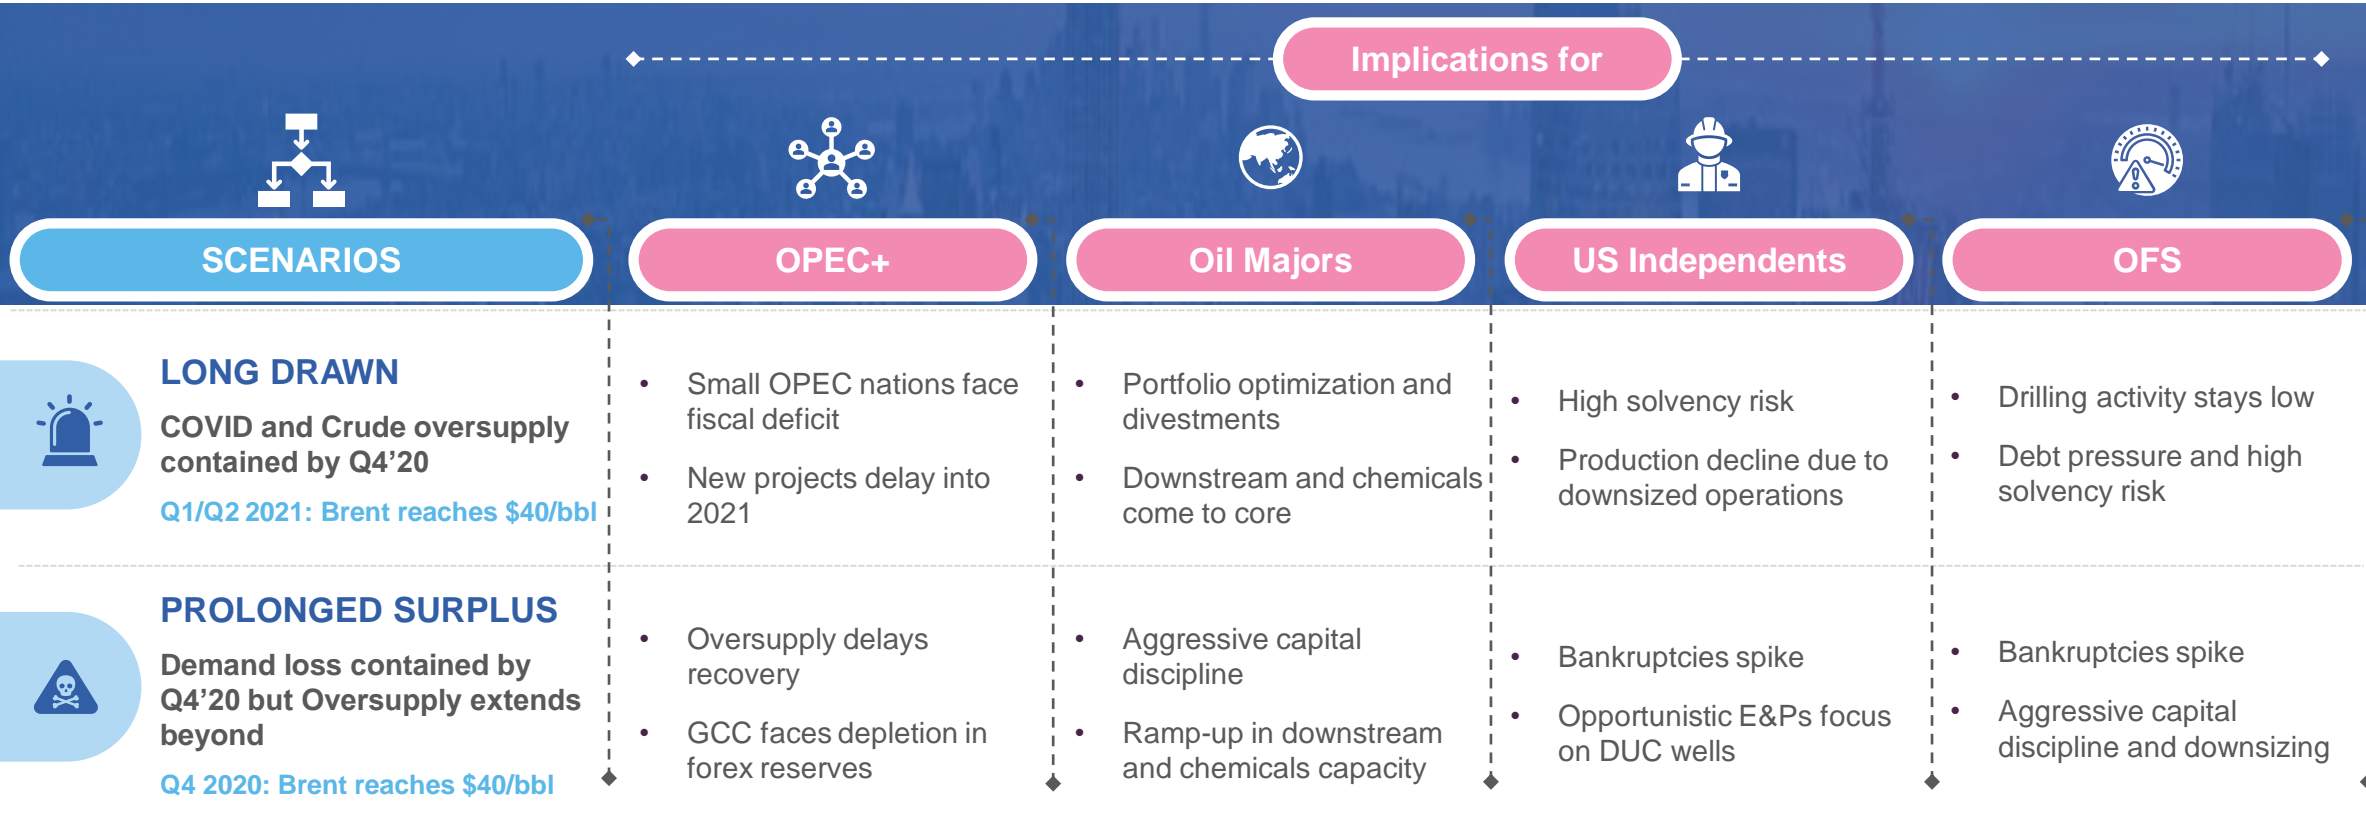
Implications for

| SCENARIOS | OPEC+ | Oil Majors | US Independents | OFS |
|---|---|---|---|---|
| LONG DRAWN<br>COVID and Crude oversupply contained by Q4’20<br>Q1/Q2 2021: Brent reaches $40/bbl | • Small OPEC nations face fiscal deficit<br>• New projects delay into 2021 | • Portfolio optimization and divestments<br>• Downstream and chemicals come to core | • High solvency risk<br>• Production decline due to downsized operations | • Drilling activity stays low<br>• Debt pressure and high solvency risk |
| PROLONGED SURPLUS<br>Demand loss contained by Q4’20 but Oversupply extends beyond<br>Q4 2020: Brent reaches $40/bbl | • Oversupply delays recovery<br>• GCC faces depletion in forex reserves | • Aggressive capital discipline<br>• Ramp-up in downstream and chemicals capacity | • Bankruptcies spike<br>• Opportunistic E&Ps focus on DUC wells | • Bankruptcies spike<br>• Aggressive capital discipline and downsizing |